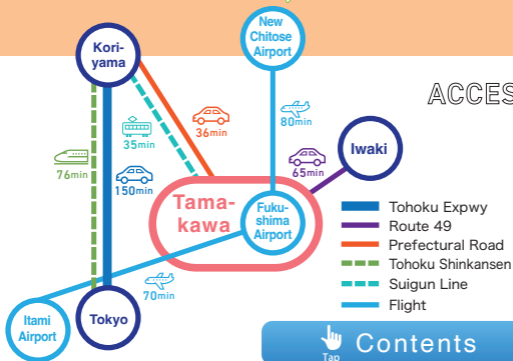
Kori-yama

New Chitose Airport

ACCES

35min

36min

80min

Iwaki

76min

150min

65min

Tama-kawa

Fuku-shima Airport

Tohoku Expwy

Route 49

Prefectural Road

Tohoku Shinkansen

Suigun Line

Flight

70min

Itami Airport

Tokyo

Tap

Contents